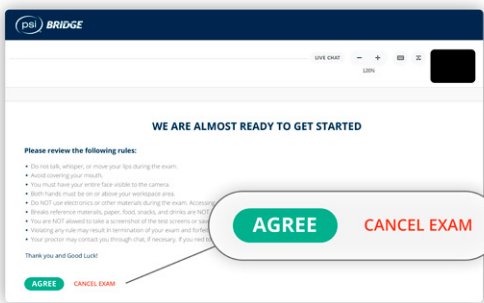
psi BRIDGE

LIVE CHAT − + 120%

WE ARE ALMOST READY TO GET STARTED

Please review the following rules:

• Do not talk, whisper, or move your lips during the exam.
• Avoid covering your mouth.
• You must have your entire face visible to the camera.
• Both hands must be on or above your workspace area.
• Do NOT use electronics or other materials during the exam. Accessing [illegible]
• Breaks reference materials, paper, food, snacks, and drinks are NOT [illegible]
• You are NOT allowed to take a screenshot of the test screens or save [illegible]
• Violating any rule may result in termination of your exam and forfeit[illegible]
• Your proctor may contact you through chat, if necessary. If you need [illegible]

Thank you and Good Luck!

AGREE CANCEL EXAM

AGREE CANCEL EXAM